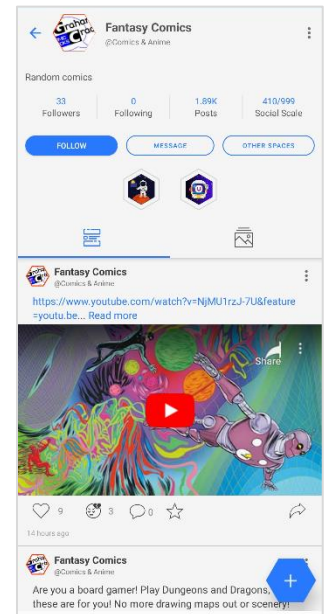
Fantasy Comics
@Comics & Anime

Random comics

33
Followers

0
Following

1.89K
Posts

410/999
Social Scale

FOLLOW

MESSAGE

OTHER SPACES

Fantasy Comics
@Comics & Anime

https://www.youtube.com/watch?v=NjMU1rzJ-7U&feature=youtu.be... Read more

Share

9 3 0

14 hours ago

Fantasy Comics
@Comics & Anime

Are you a board gamer! Play Dungeons and Dragons, these are for you! No more drawing maps out or scenery!